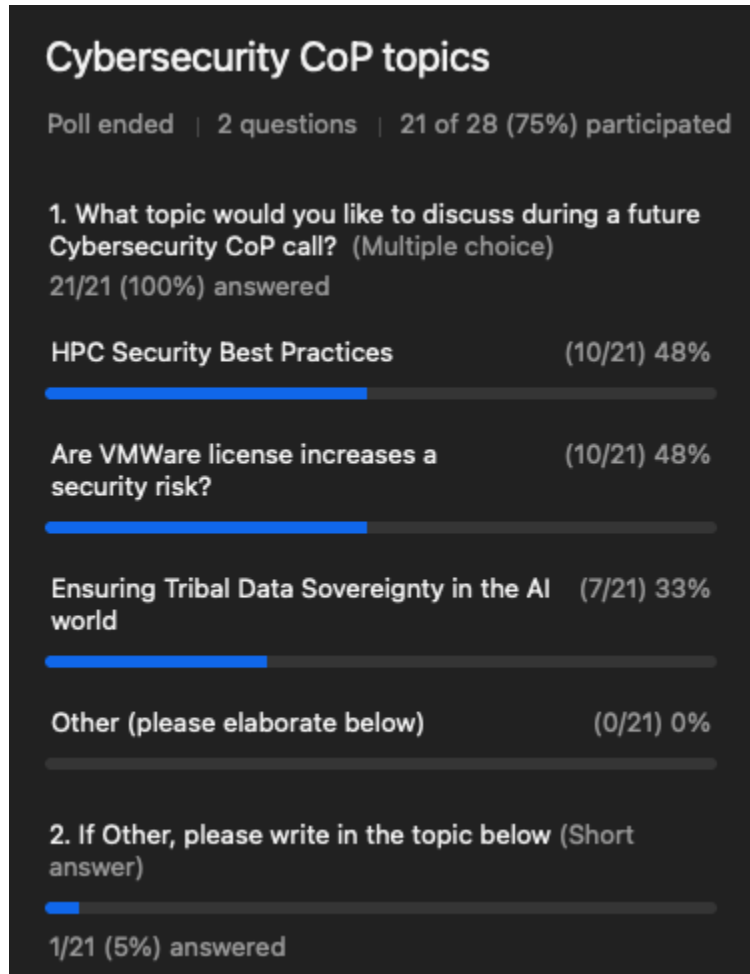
Cybersecurity CoP topics

Poll ended | 2 questions | 21 of 28 (75%) participated

1. What topic would you like to discuss during a future Cybersecurity CoP call? (Multiple choice)
21/21 (100%) answered

HPC Security Best Practices (10/21) 48%

Are VMWare license increases a security risk? (10/21) 48%

Ensuring Tribal Data Sovereignty in the AI world (7/21) 33%

Other (please elaborate below) (0/21) 0%

2. If Other, please write in the topic below (Short answer)

1/21 (5%) answered